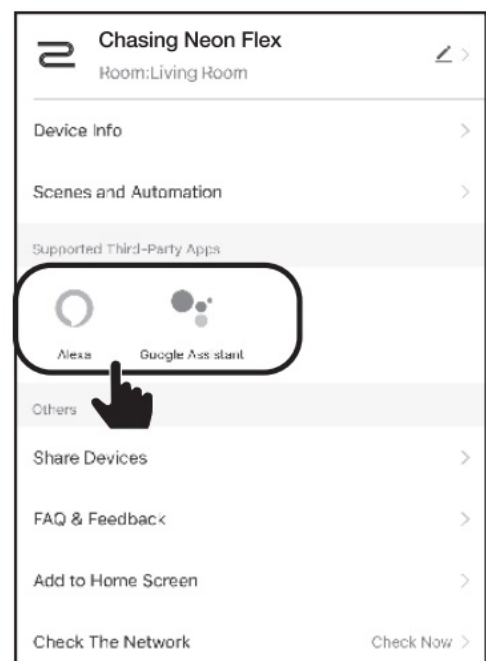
Chasing Neon Flex
Room:Living Room

Device Info

Scenes and Automation

Supported Third-Party Apps

Alexa

Google Assistant

Others

Share Devices

FAQ & Feedback

Add to Home Screen

Check The Network

Check Now